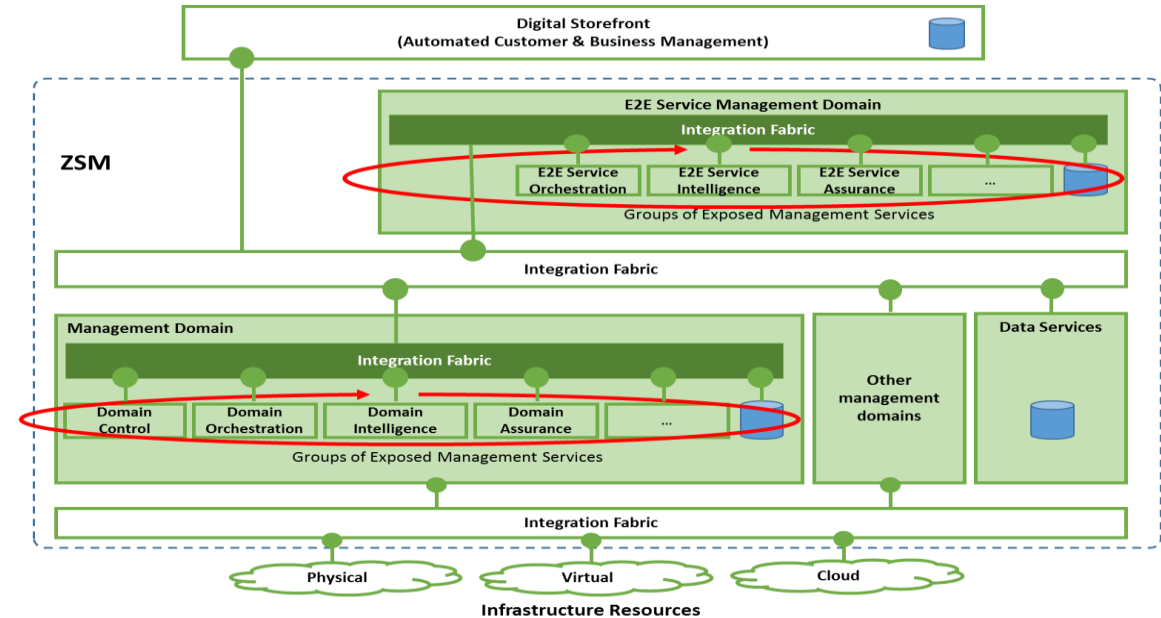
Digital Storefront
(Automated Customer & Business Management)

ZSM

E2E Service Management Domain

Integration Fabric

E2E Service Orchestration

E2E Service Intelligence

E2E Service Assurance

...

Groups of Exposed Management Services

Integration Fabric

Management Domain

Integration Fabric

Domain Control

Domain Orchestration

Domain Intelligence

Domain Assurance

...

Groups of Exposed Management Services

Other management domains

Data Services

Integration Fabric

Physical

Virtual

Cloud

Infrastructure Resources